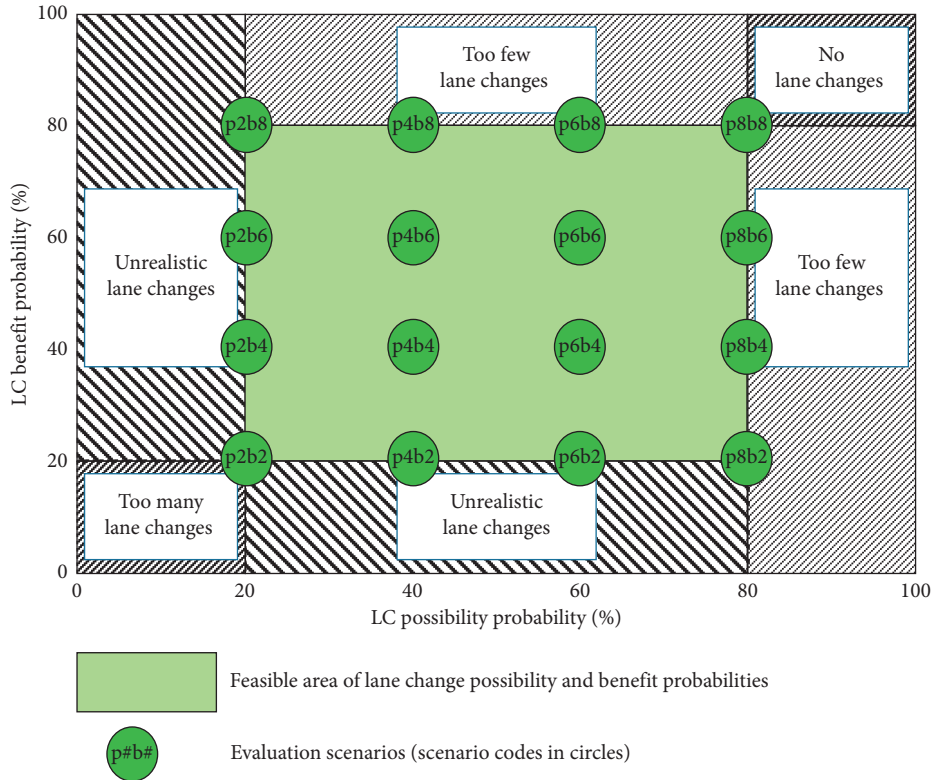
100
80
60
40
20
0
LC benefit probability (%)

Too few lane changes

No lane changes

Unrealistic lane changes

Too few lane changes

Too many lane changes

Unrealistic lane changes

p2b8
p4b8
p6b8
p8b8
p2b6
p4b6
p6b6
p8b6
p2b4
p4b4
p6b4
p8b4
p2b2
p4b2
p6b2
p8b2

0
20
40
60
80
100
LC possibility probability (%)

Feasible area of lane change possibility and benefit probabilities

p#b#

Evaluation scenarios (scenario codes in circles)